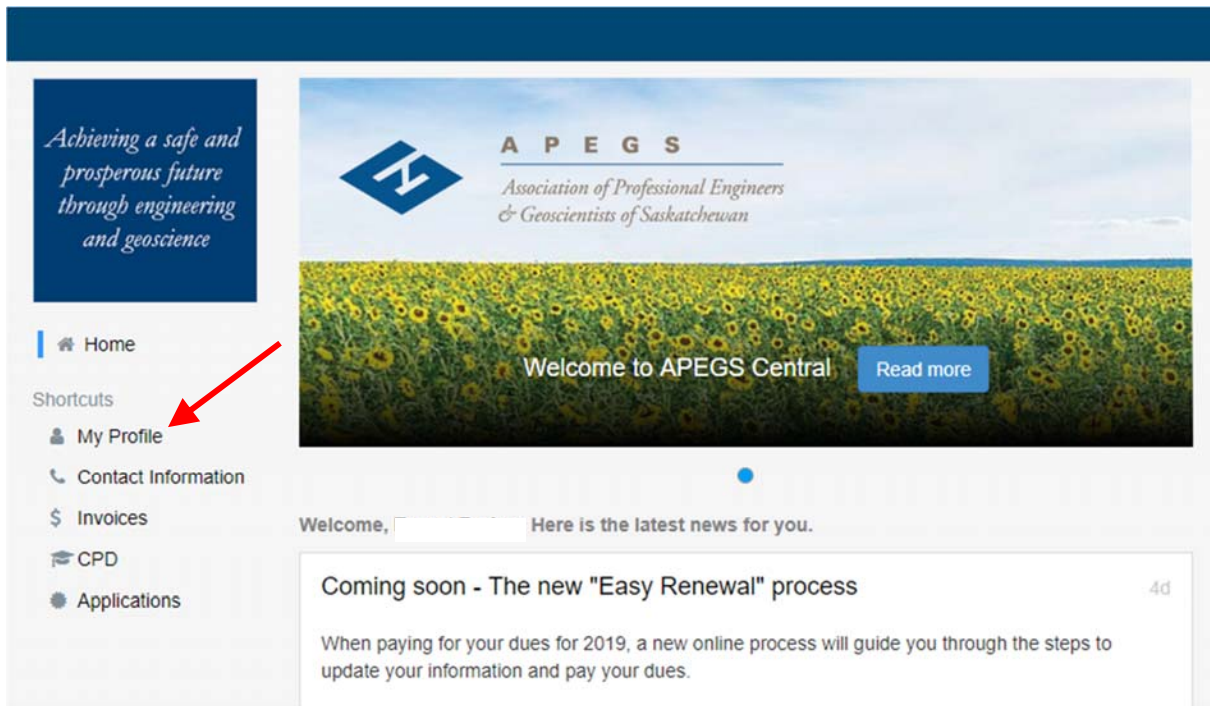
Achieving a safe and prosperous future through engineering and geoscience

A P E G S
Association of Professional Engineers & Geoscientists of Saskatchewan

Welcome to APEGS Central
Read more

Home

Shortcuts
My Profile
Contact Information
$ Invoices
CPD
Applications

Welcome, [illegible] Here is the latest news for you.

Coming soon - The new "Easy Renewal" process
4d

When paying for your dues for 2019, a new online process will guide you through the steps to update your information and pay your dues.